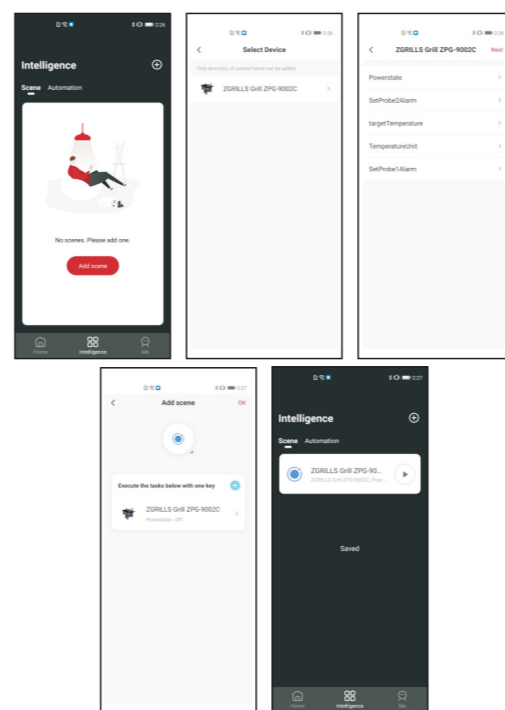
2:26

Intelligence

Scene Automation

No scenes. Please add one.

Add scene

Home Intelligence Me

2:26

Select Device

Only device(s) of current home can be added

ZGRILLS Grill ZPG-9002C

2:26

ZGRILLS Grill ZPG-9002C Next

Powerstate

SetProbe2Alarm

targetTemperature

TemperatureUnit

SetProbe1Alarm

2:27

Add scene OK

Execute the tasks below with one key

ZGRILLS Grill ZPG-9002C
Powerstate : Off

2:27

Intelligence

Scene Automation

ZGRILLS Grill ZPG-90...
ZGRILLS Grill ZPG-9002C,Pow...

Saved

Home Intelligence Me